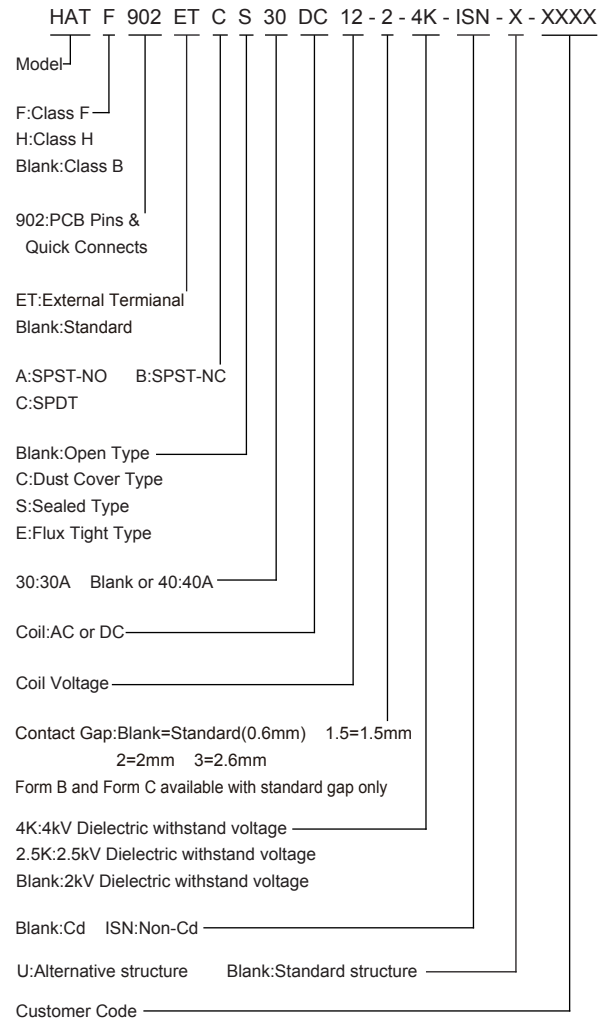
HAT F 902 ET C S 30 DC 12 - 2 - 4K - ISN - X - XXXX

Model

F:Class F
H:Class H
Blank:Class B

902:PCB Pins & Quick Connects

ET:External Termianal
Blank:Standard

A:SPST-NO B:SPST-NC
C:SPDT

Blank:Open Type
C:Dust Cover Type
S:Sealed Type
E:Flux Tight Type

30:30A Blank or 40:40A

Coil:AC or DC

Coil Voltage

Contact Gap:Blank=Standard(0.6mm) 1.5=1.5mm
2=2mm 3=2.6mm
Form B and Form C available with standard gap only

4K:4kV Dielectric withstand voltage
2.5K:2.5kV Dielectric withstand voltage
Blank:2kV Dielectric withstand voltage

Blank:Cd ISN:Non-Cd

U:Alternative structure Blank:Standard structure

Customer Code